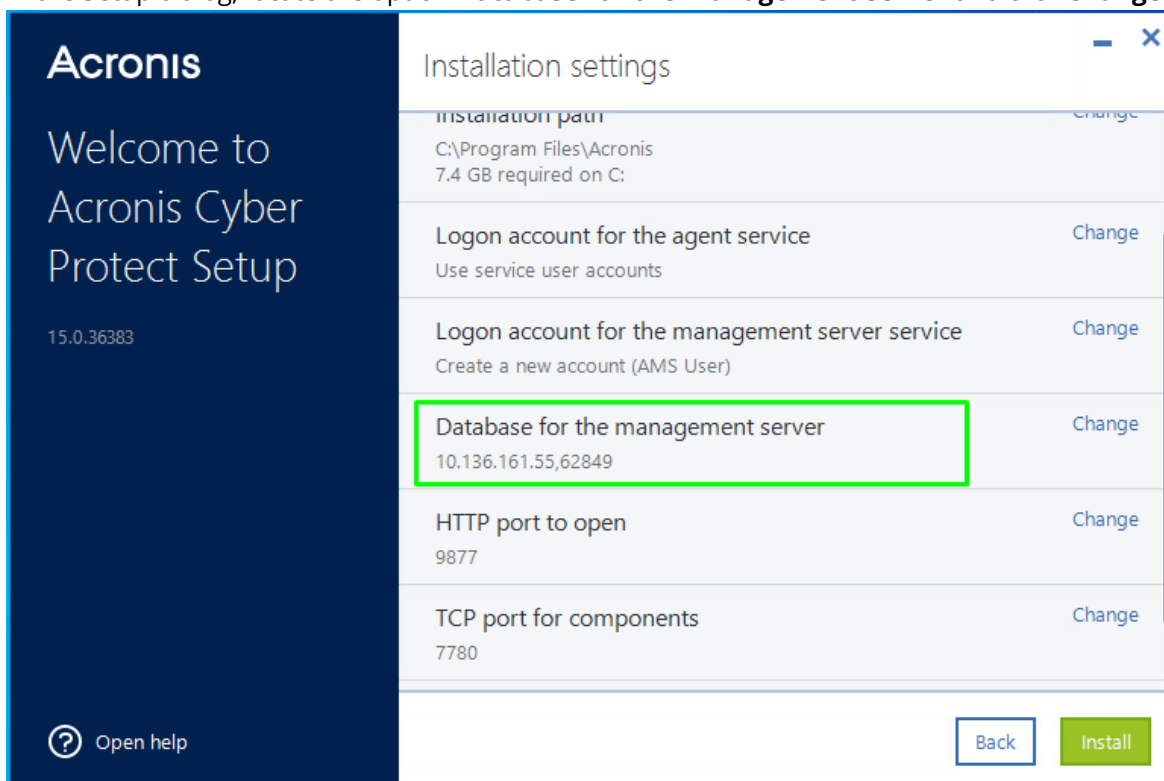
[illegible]

Acronis

Welcome to Acronis Cyber Protect Setup

15.0.36383

Open help

Installation settings

Installation path
C:\Program Files\Acronis
7.4 GB required on C:

Change

Logon account for the agent service
Use service user accounts

Change

Logon account for the management server service
Create a new account (AMS User)

Change

Database for the management server
10.136.161.55,62849

Change

HTTP port to open
9877

Change

TCP port for components
7780

Change

Back

Install